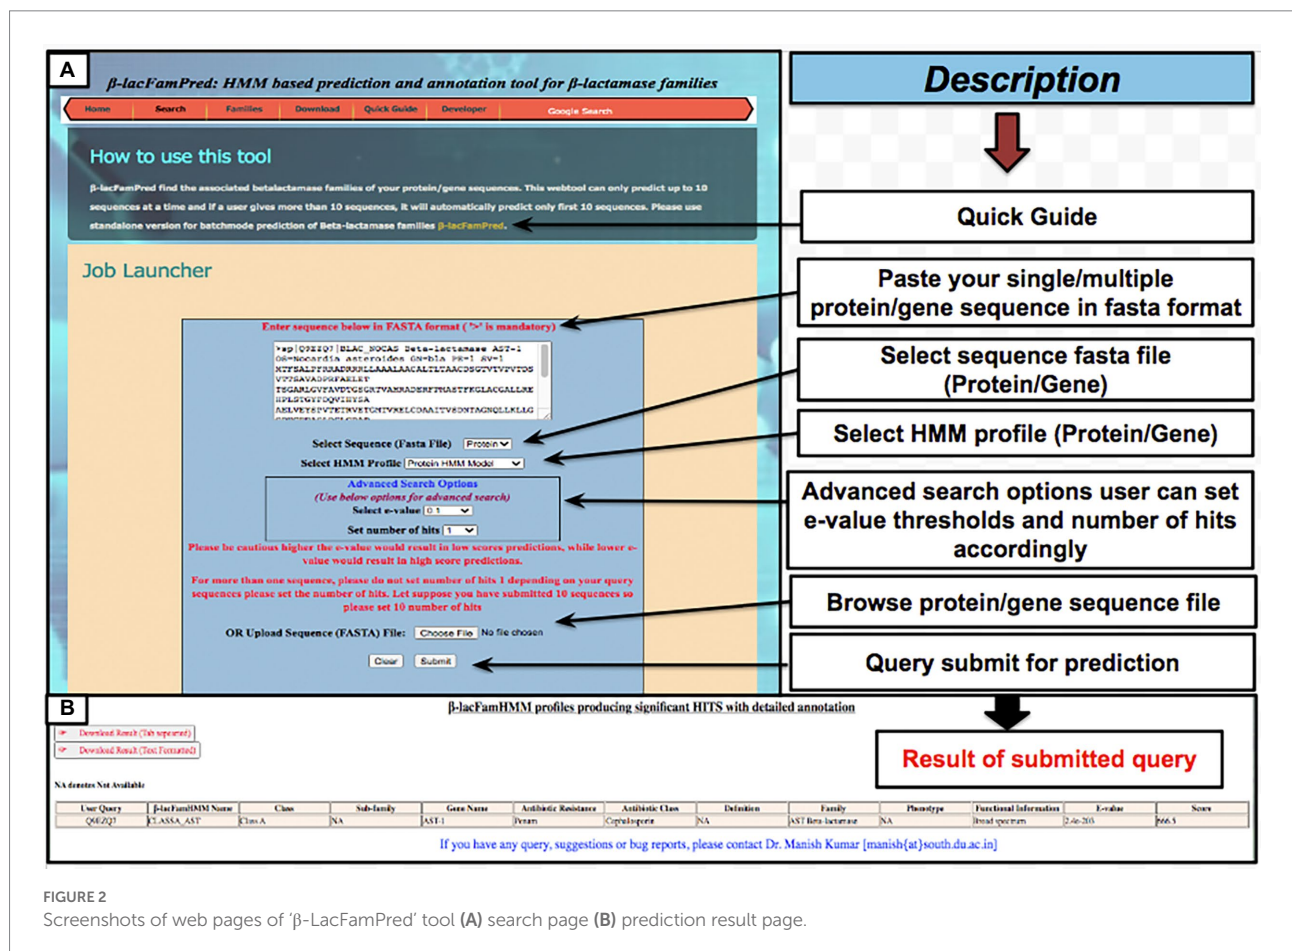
A

β-lacFamPred: HMM based prediction and annotation tool for β-lactamase families

Home | Search | Families | Download | Quick Guide | Developer | Google Search

How to use this tool

β-lacFamPred find the associated betalactamase families of your protein/gene sequences. This webtool can only predict up to 10 sequences at a time and if a user gives more than 10 sequences, it will automatically predict only first 10 sequences. Please use standalone version for batchmode prediction of Beta-lactamase families β-lacFamPred.

Job Launcher

Enter sequence below in FASTA format ('>' is mandatory)

>sp|Q9EZQ7|BLAC_NOCAS Beta-lactamase AST-1 OS=Nocardia asteroides GN=bla PE=1 SV=1 MTFSALPTRRADRRRLLAAALAACALTLTAACDSGTVIVPVTDS VTPSAVADPRFAELET TSGARLGVFAVDTGSGRTVAHRADERFTMASTFKGLACGALLRE HPLSTGYFDQVIHYSA AELVEYSPVTETRVETGMTVRELCDAAITVSDNTAGNQLLKLLG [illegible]

Select Sequence (Fasta File) Protein
Select HMM Profile Protein HMM Model

Advanced Search Options
(Use below options for advanced search)
Select e-value 0.1
Set number of hits 1

Please be cautious higher the e-value would result in low scores predictions, while lower e-value would result in high score predictions.

For more than one sequence, please do not set number of hits 1 depending on your query sequences please set the number of hits. Let suppose you have submitted 10 sequences so please set 10 number of hits

OR Upload Sequence (FASTA) File: Choose File No file chosen

Clear Submit

Description

Quick Guide

Paste your single/multiple protein/gene sequence in fasta format

Select sequence fasta file (Protein/Gene)

Select HMM profile (Protein/Gene)

Advanced search options user can set e-value thresholds and number of hits accordingly

Browse protein/gene sequence file

Query submit for prediction

B

β-lacFamHMM profiles producing significant HITS with detailed annotation

Download Result (Tab separated)
Download Result (Text Formatted)

NA denotes Not Available

| User Query | β-lacFamHMM Name | Class | Sub-family | Gene Name | Antibiotic Resistance | Antibiotic Class | Definition | Family | Phenotype | Functional Information | E-value | Score |
|---|---|---|---|---|---|---|---|---|---|---|---|---|
| Q9EZQ7 | CLASSA_AST | Class A | NA | AST-1 | Penam | Cephalosporin | NA | AST Beta-lactamase | NA | Broad spectrum | 2.4e-203 | 666.5 |

If you have any query, suggestions or bug reports, please contact Dr. Manish Kumar [manish{at}south.du.ac.in]

Result of submitted query

FIGURE 2
Screenshots of web pages of 'β-LacFamPred' tool (A) search page (B) prediction result page.